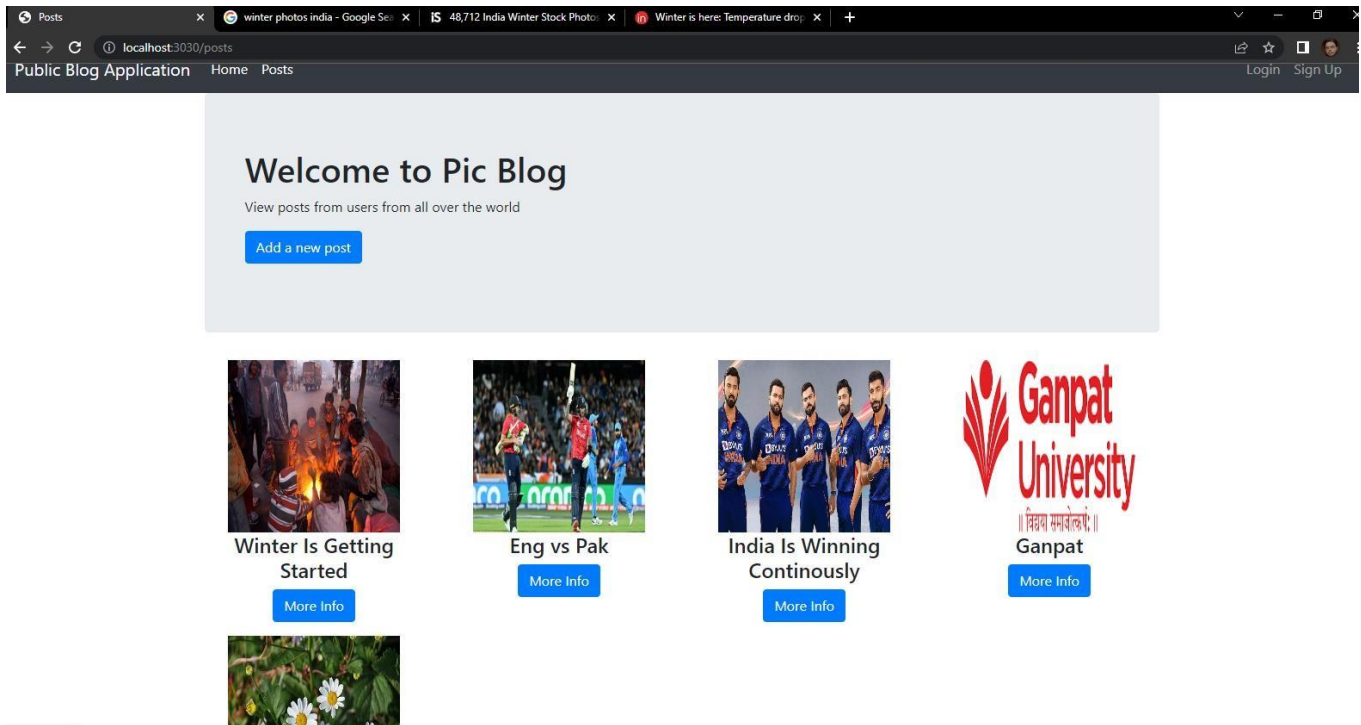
Posts
winter photos india - Google Sea
48,712 India Winter Stock Photos
Winter is here: Temperature drop
localhost:3030/posts

Public Blog Application Home Posts Login Sign Up

Welcome to Pic Blog

View posts from users from all over the world

Add a new post

Winter Is Getting Started

More Info

Eng vs Pak

More Info

India Is Winning Continously

More Info

Ganpat University
|| विद्या समाजोत्कर्षः ||

Ganpat

More Info